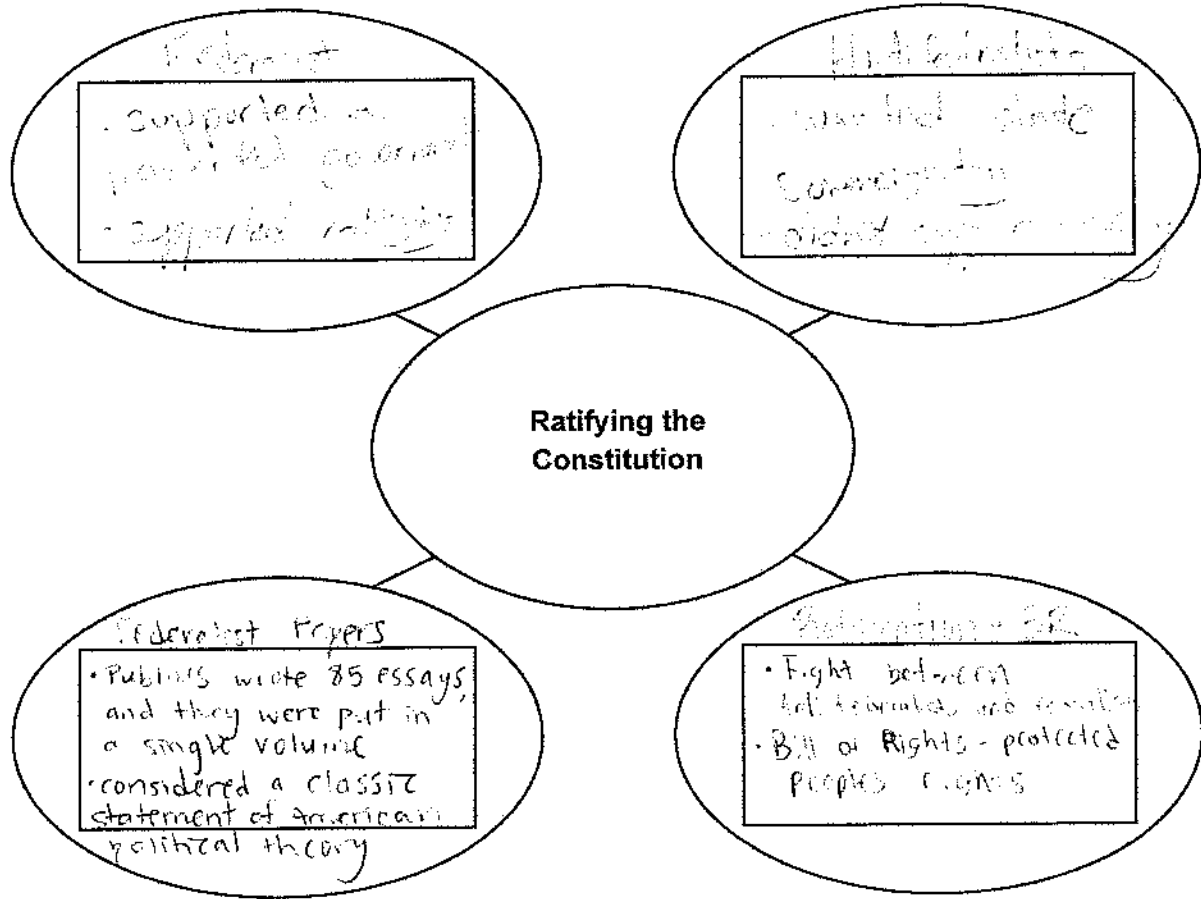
Federalist

• Supported a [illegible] government

• Supported ratifying

Anti-federalists

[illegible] state sovereignty

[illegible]

Ratifying the Constitution

Federalist Papers

• Publius wrote 85 essays, and they were put in a single volume

• considered a classic statement of American political theory

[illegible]

• Fight between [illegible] and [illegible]

• Bill of Rights - protected peoples rights